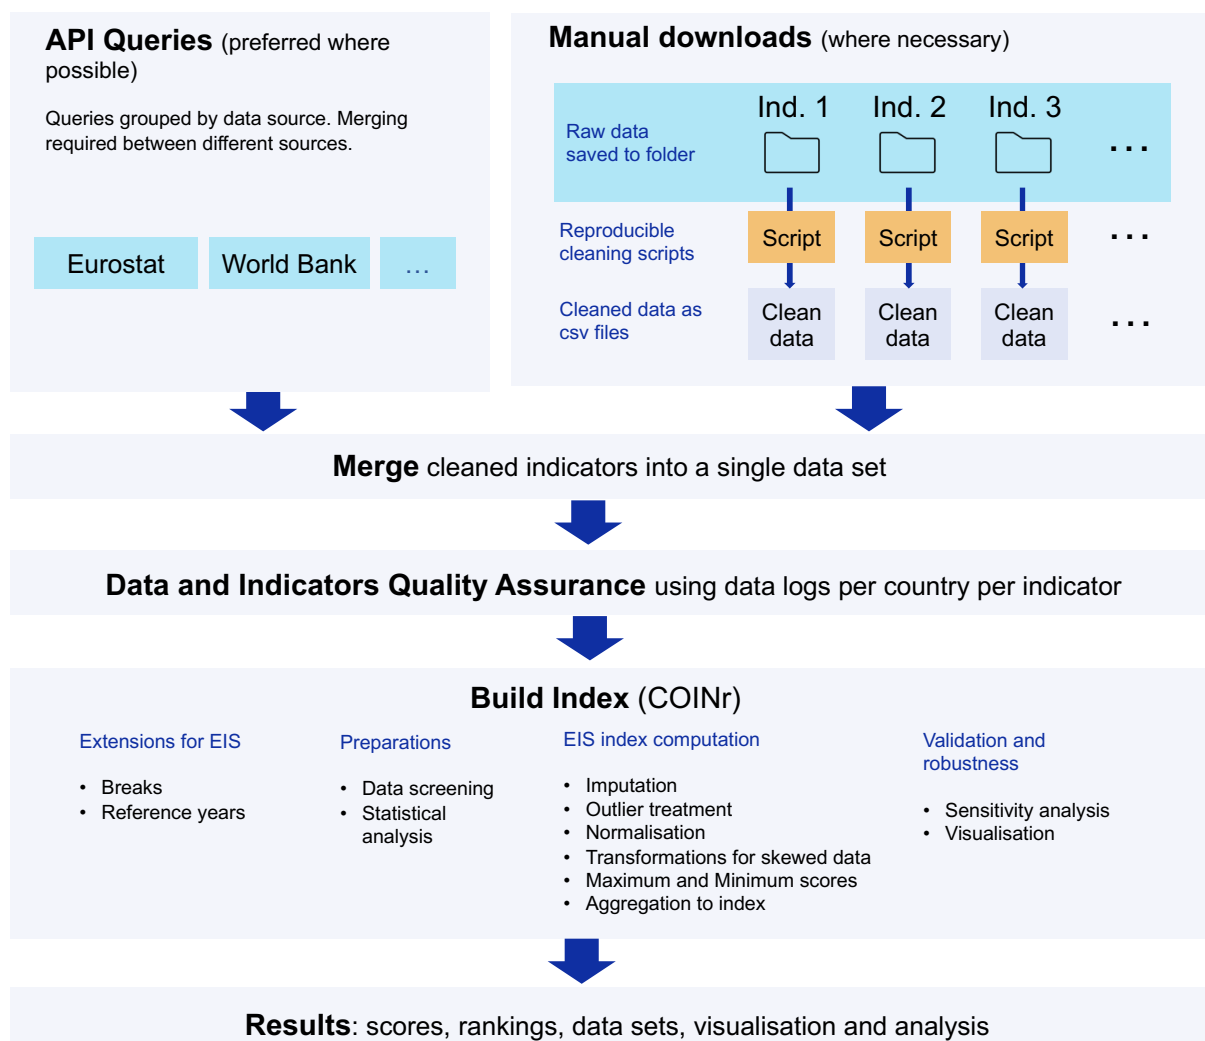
API Queries (preferred where possible)

Queries grouped by data source. Merging required between different sources.

Eurostat | World Bank | …

Manual downloads (where necessary)

Raw data saved to folder

Ind. 1 Ind. 2 Ind. 3 …

Reproducible cleaning scripts

Script Script Script …

Cleaned data as csv files

Clean data Clean data Clean data …

Merge cleaned indicators into a single data set

Data and Indicators Quality Assurance using data logs per country per indicator

Build Index (COINr)

Extensions for EIS

- Breaks
- Reference years

Preparations

- Data screening
- Statistical analysis

EIS index computation

- Imputation
- Outlier treatment
- Normalisation
- Transformations for skewed data
- Maximum and Minimum scores
- Aggregation to index

Validation and robustness

- Sensitivity analysis
- Visualisation

Results: scores, rankings, data sets, visualisation and analysis